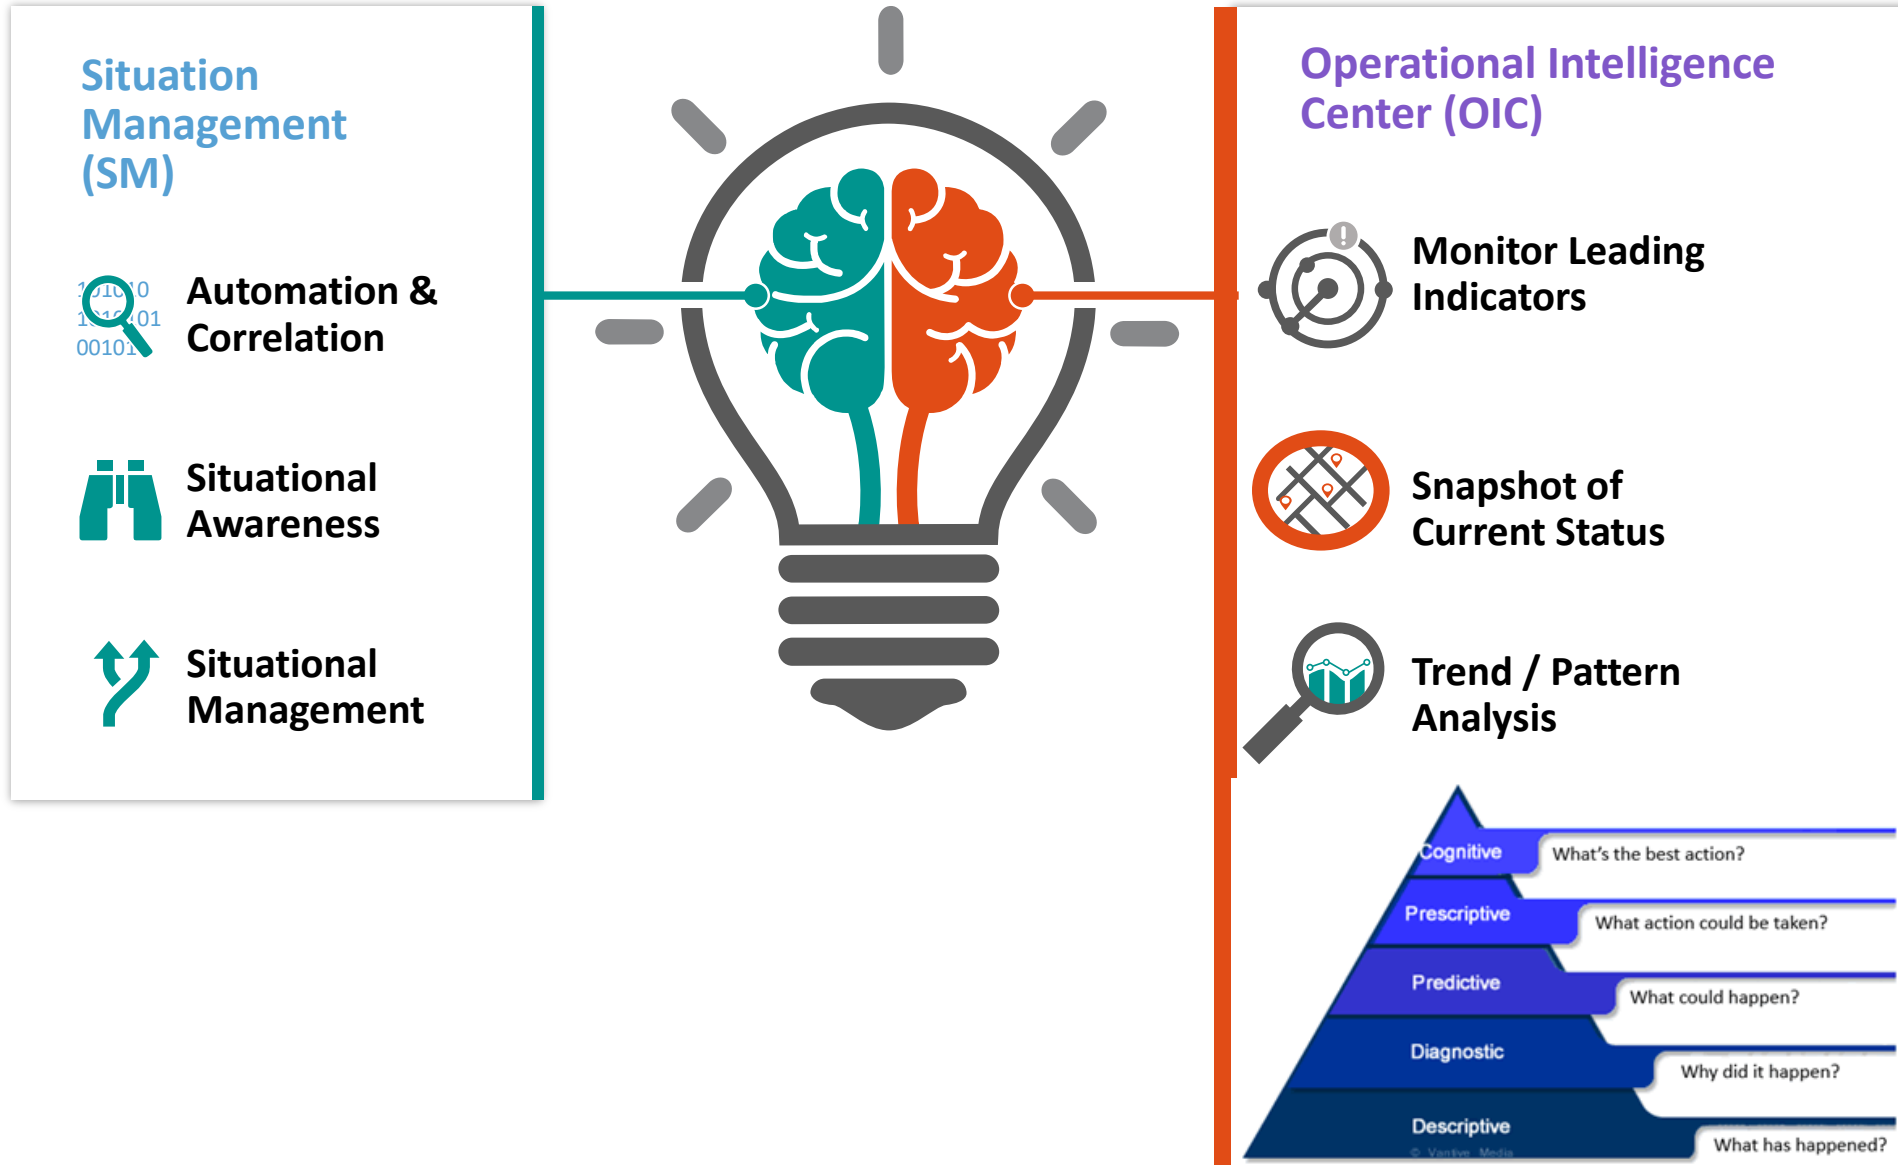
Situation Management (SM)

10101010
10101001
00101

Automation & Correlation

Situational Awareness

Situational Management

Operational Intelligence Center (OIC)

Monitor Leading Indicators

Snapshot of Current Status

Trend / Pattern Analysis

Cognitive
What's the best action?

Prescriptive
What action could be taken?

Predictive
What could happen?

Diagnostic
Why did it happen?

Descriptive
What has happened?

© Vantive Media